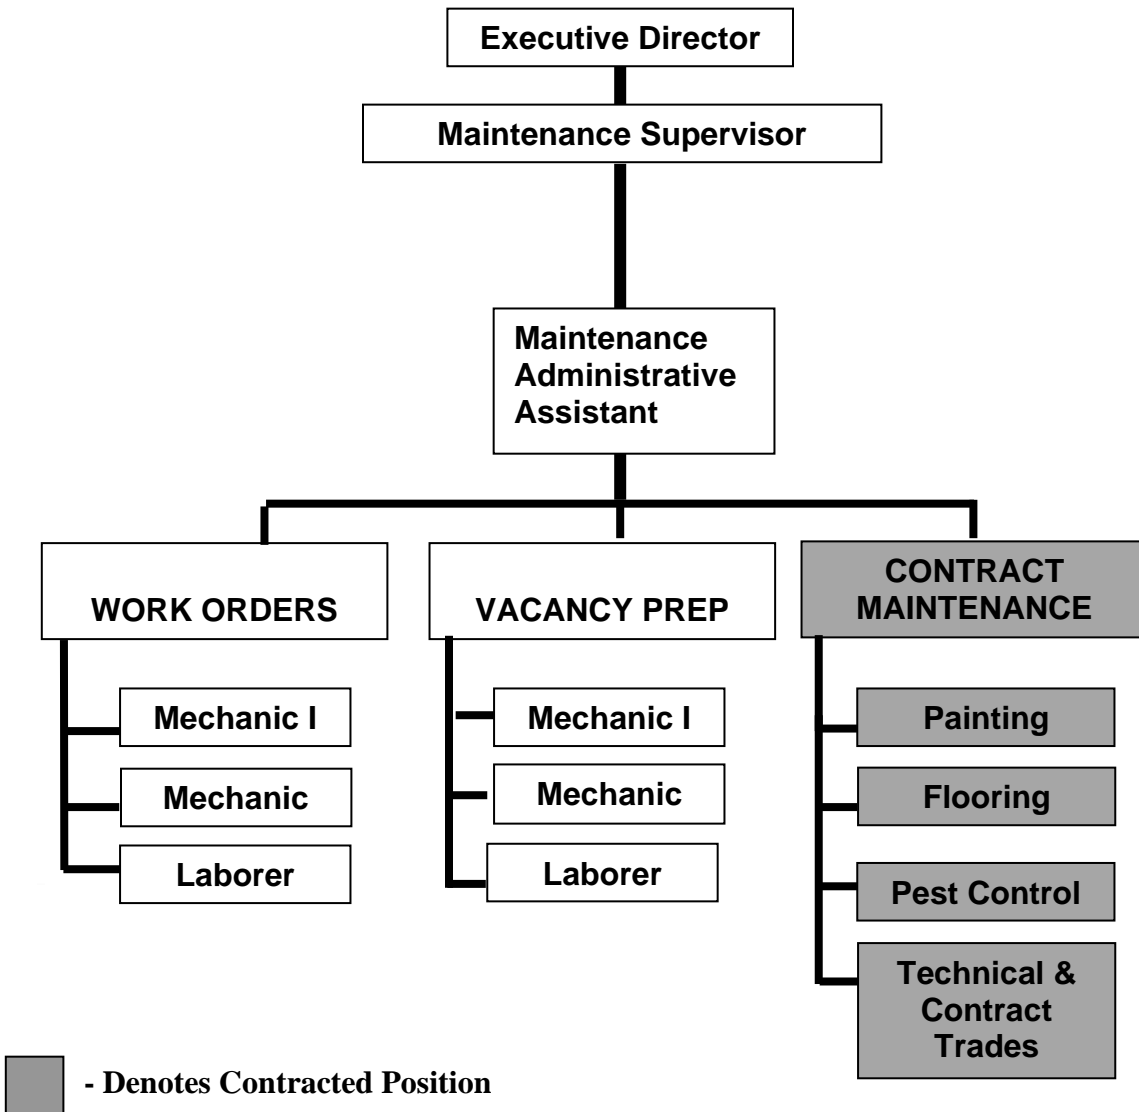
Executive Director

Maintenance Supervisor

Maintenance Administrative Assistant

WORK ORDERS

Mechanic I

Mechanic

Laborer

VACANCY PREP

Mechanic I

Mechanic

Laborer

CONTRACT MAINTENANCE

Painting

Flooring

Pest Control

Technical & Contract Trades

- Denotes Contracted Position